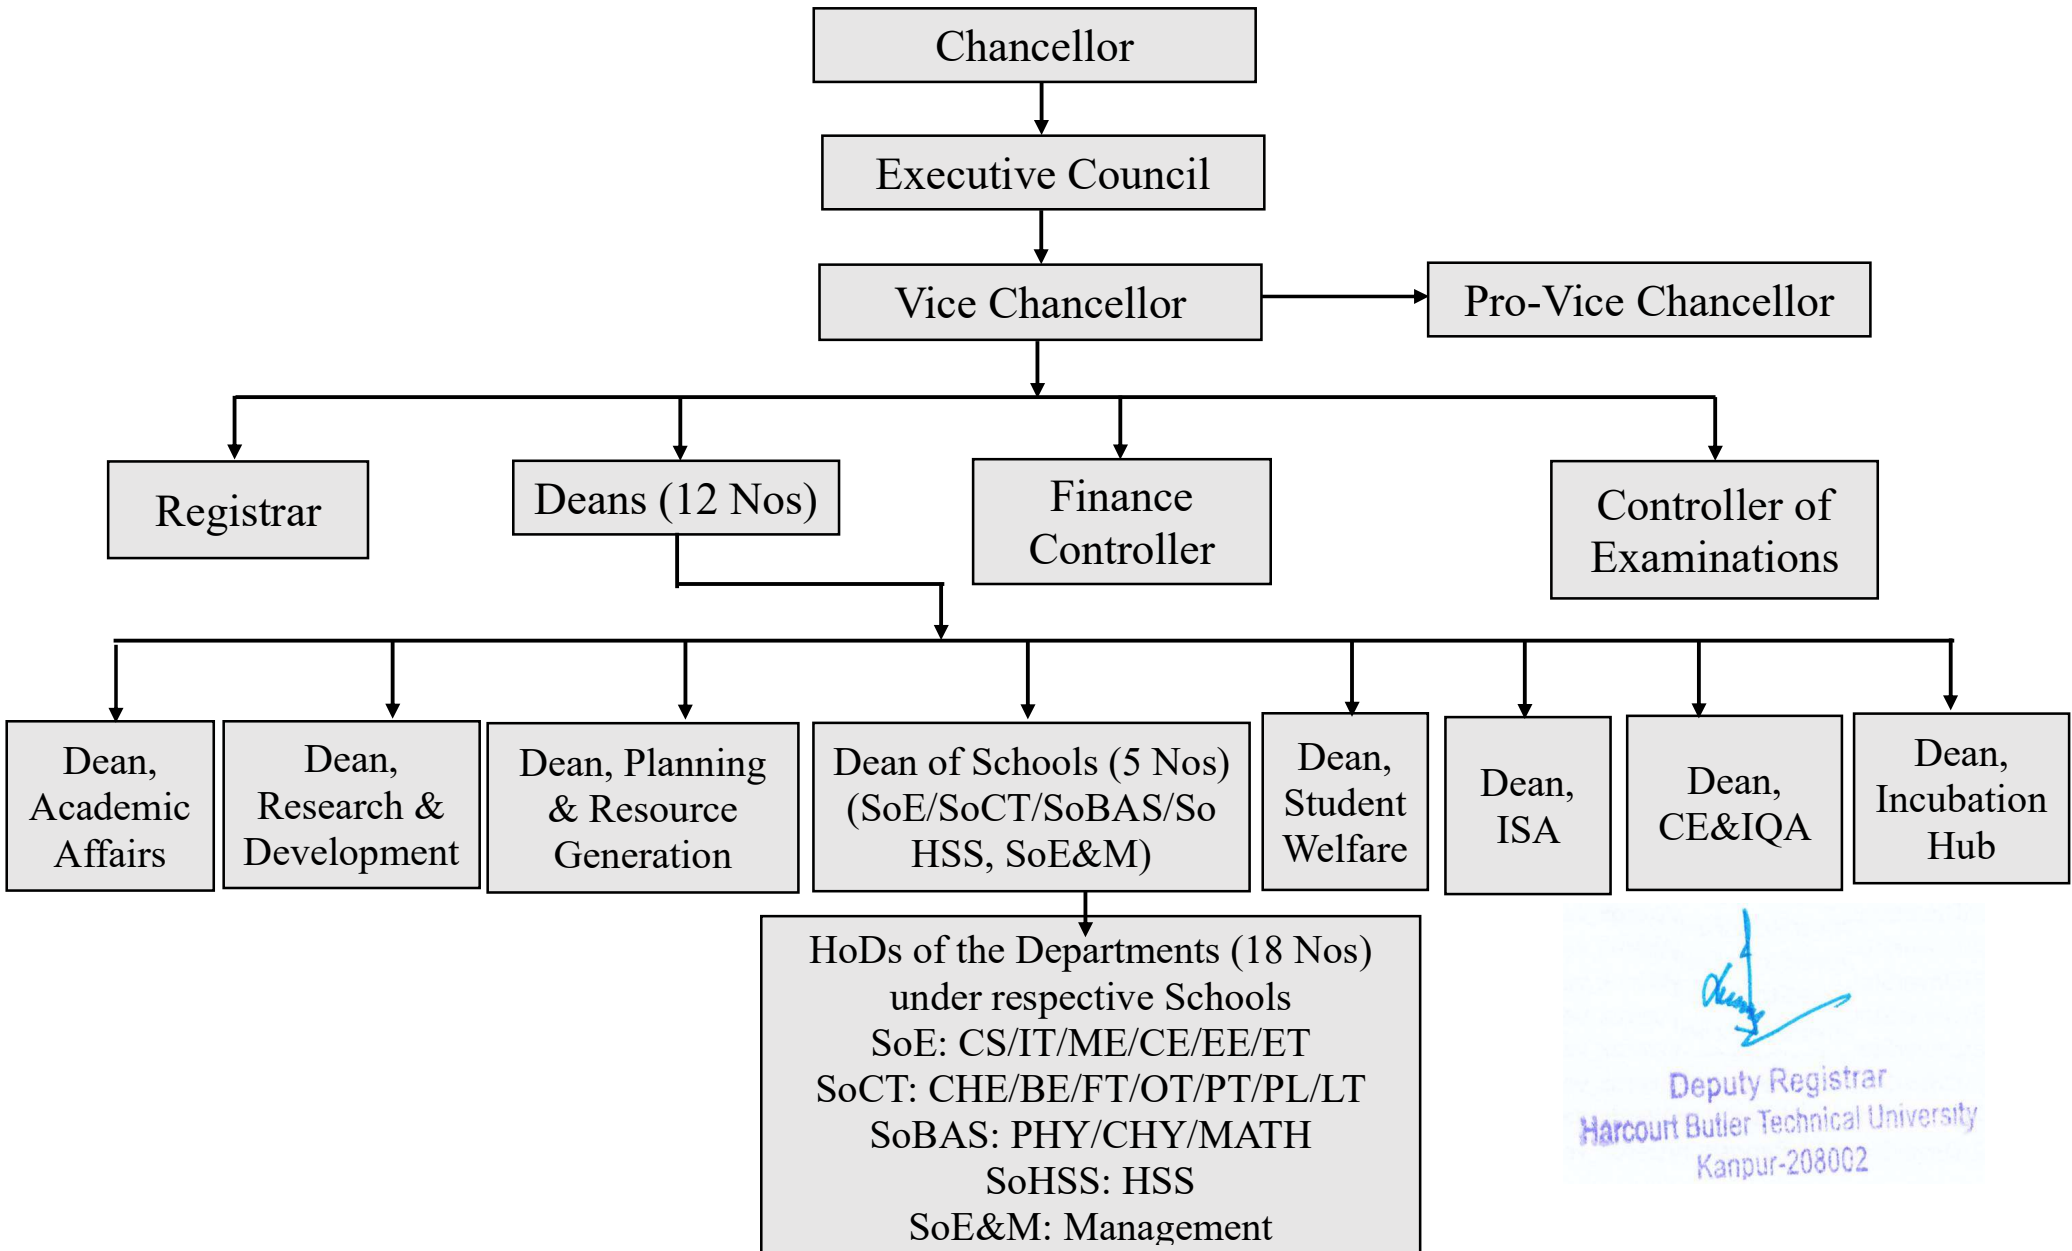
Chancellor

Executive Council

Vice Chancellor

Pro-Vice Chancellor

Registrar

Deans (12 Nos)

Finance Controller

Controller of Examinations

Dean, Academic Affairs

Dean, Research & Development

Dean, Planning & Resource Generation

Dean of Schools (5 Nos) (SoE/SoCT/SoBAS/SoHSS, SoE&M)

Dean, Student Welfare

Dean, ISA

Dean, CE&IQA

Dean, Incubation Hub

HoDs of the Departments (18 Nos) under respective Schools
SoE: CS/IT/ME/CE/EE/ET
SoCT: CHE/BE/FT/OT/PT/PL/LT
SoBAS: PHY/CHY/MATH
SoHSS: HSS
SoE&M: Management

Deputy Registrar
Harcourt Butler Technical University
Kanpur-208002